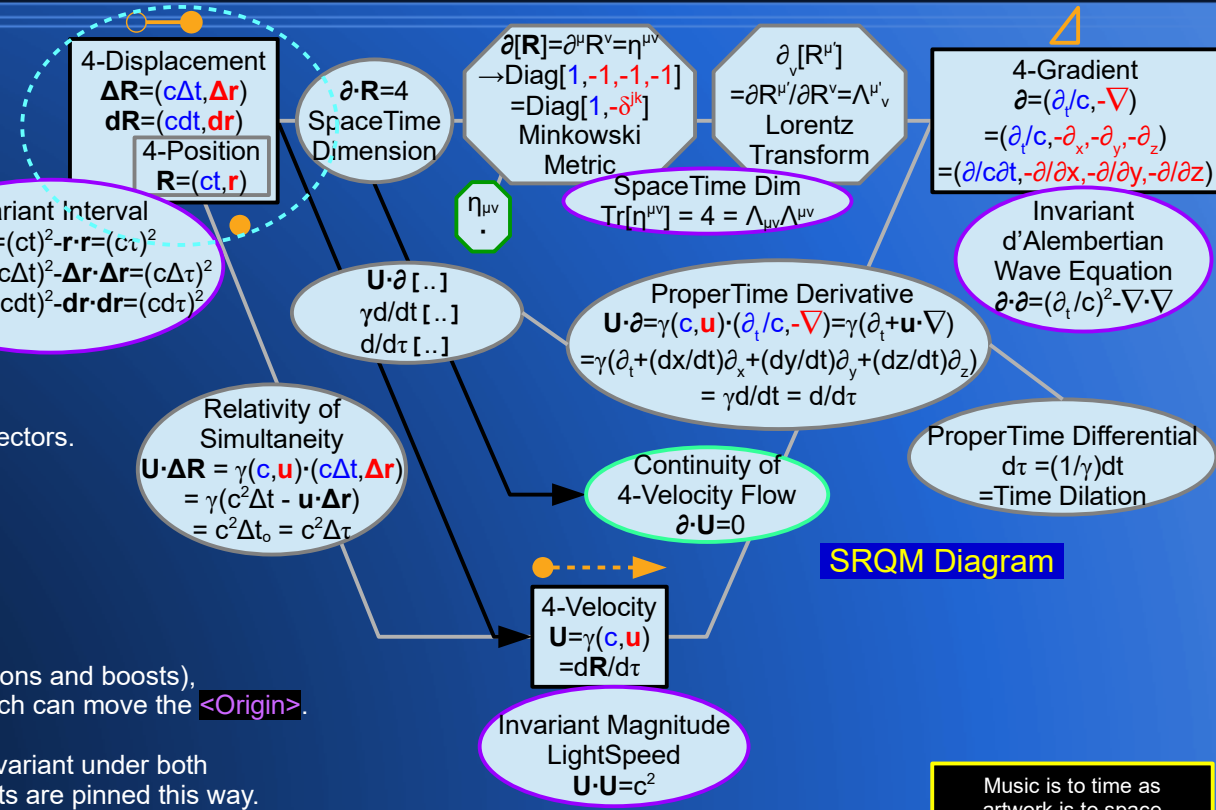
4-Displacement
$\Delta\mathbf{R}=(c\Delta t,\Delta\mathbf{r})$
$d\mathbf{R}=(cdt,d\mathbf{r})$
4-Position
$\mathbf{R}=(ct,\mathbf{r})$

$\partial\cdot\mathbf{R}=4$
SpaceTime Dimension

$\partial[\mathbf{R}]=\partial^{\mu}R^{\nu}=\eta^{\mu\nu}$
$\rightarrow$Diag[1,-1,-1,-1]
=Diag[1,-$\delta^{jk}$]
Minkowski Metric

$\partial_{\nu}[R^{\mu'}]$
$=\partial R^{\mu'}/\partial R^{\nu}=\Lambda^{\mu'}{}_{\nu}$
Lorentz Transform

4-Gradient
$\partial=(\partial_t/c,-\nabla)$
$=(\partial_t/c,-\partial_x,-\partial_y,-\partial_z)$
$=(\partial/c\partial t,-\partial/\partial x,-\partial/\partial y,-\partial/\partial z)$

SpaceTime Dim
$Tr[\eta^{\mu\nu}]=4=\Lambda_{\mu\nu}\Lambda^{\mu\nu}$

$\eta_{\mu\nu}$
·

ariant Interval
$=(ct)^2-\mathbf{r}\cdot\mathbf{r}=(c\tau)^2$
$c\Delta t)^2-\Delta\mathbf{r}\cdot\Delta\mathbf{r}=(c\Delta\tau)^2$
$cdt)^2-d\mathbf{r}\cdot d\mathbf{r}=(cd\tau)^2$

Invariant d'Alembertian Wave Equation
$\partial\cdot\partial=(\partial_t/c)^2-\nabla\cdot\nabla$

$\mathbf{U}\cdot\partial$ [..]
$\gamma d/dt$ [..]
$d/d\tau$ [..]

ProperTime Derivative
$\mathbf{U}\cdot\partial=\gamma(c,\mathbf{u})\cdot(\partial_t/c,-\nabla)=\gamma(\partial_t+\mathbf{u}\cdot\nabla)$
$=\gamma(\partial_t+(dx/dt)\partial_x+(dy/dt)\partial_y+(dz/dt)\partial_z)$
$=\gamma d/dt=d/d\tau$

ectors.

Relativity of Simultaneity
$\mathbf{U}\cdot\Delta\mathbf{R}=\gamma(c,\mathbf{u})\cdot(c\Delta t,\Delta\mathbf{r})$
$=\gamma(c^2\Delta t-\mathbf{u}\cdot\Delta\mathbf{r})$
$=c^2\Delta t_o=c^2\Delta\tau$

Continuity of 4-Velocity Flow
$\partial\cdot\mathbf{U}=0$

ProperTime Differential
$d\tau=(1/\gamma)dt$
=Time Dilation

SRQM Diagram

4-Velocity
$\mathbf{U}=\gamma(c,\mathbf{u})$
$=d\mathbf{R}/d\tau$

ons and boosts),
ch can move the <Origin>.

variant under both
ts are pinned this way.

Invariant Magnitude LightSpeed
$\mathbf{U}\cdot\mathbf{U}=c^2$

Music is to time as
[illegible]